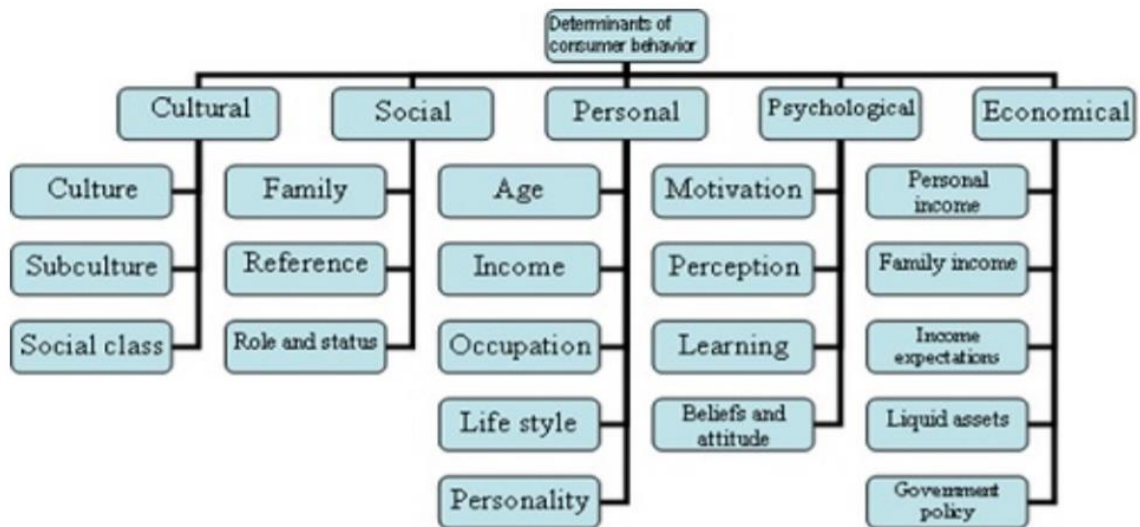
Determinants of consumer behavior

Cultural
Culture
Subculture
Social class

Social
Family
Reference
Role and status

Personal
Age
Income
Occupation
Life style
Personality

Psychological
Motivation
Perception
Learning
Beliefs and attitude

Economical
Personal income
Family income
Income expectations
Liquid assets
Government policy